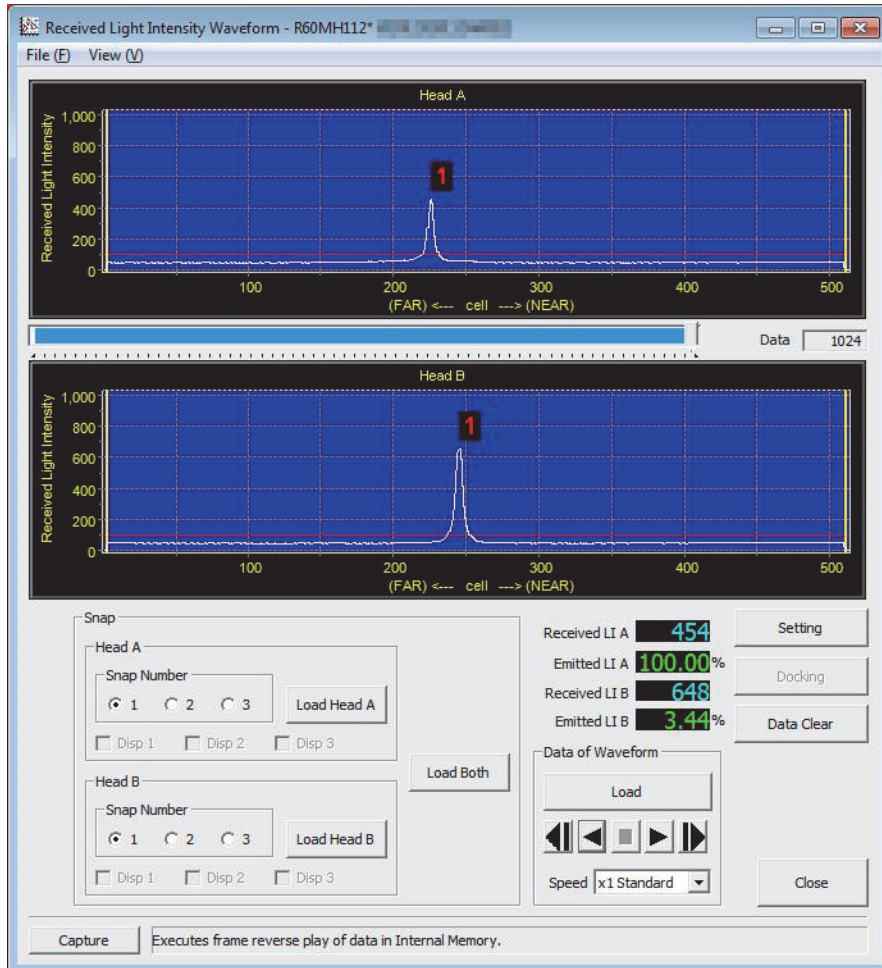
Received Light Intensity Waveform - R60MH112* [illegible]

File (F) View (V)

Head A

Received Light Intensity

1,000
800
600
400
200
0

1

100 200 300 400 500

(FAR) <--- cell ---> (NEAR)

Data 1024

Head B

Received Light Intensity

1,000
800
600
400
200
0

1

100 200 300 400 500

(FAR) <--- cell ---> (NEAR)

Snap

Head A

Snap Number

1 2 3

Load Head A

Disp 1 Disp 2 Disp 3

Head B

Snap Number

1 2 3

Load Head B

Disp 1 Disp 2 Disp 3

Load Both

Received LI A 454

Emitted LI A 100.00%

Received LI B 648

Emitted LI B 3.44%

Setting

Docking

Data Clear

Data of Waveform

Load

Speed x1 Standard

Close

Capture

Executes frame reverse play of data in Internal Memory.